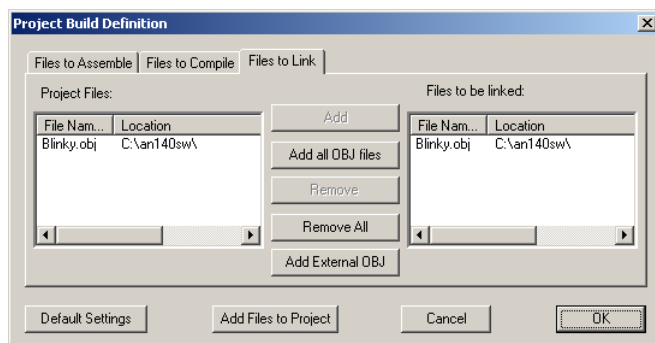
Project Build Definition

Files to Assemble | Files to Compile | Files to Link

Project Files:

| File Nam... | Location |
|---|---|
| Blinky.obj | C:\an140sw\ |

Add
Add all OBJ files
Remove
Remove All
Add External OBJ

Files to be linked:

| File Nam... | Location |
|---|---|
| Blinky.obj | C:\an140sw\ |

Default Settings
Add Files to Project
Cancel
OK